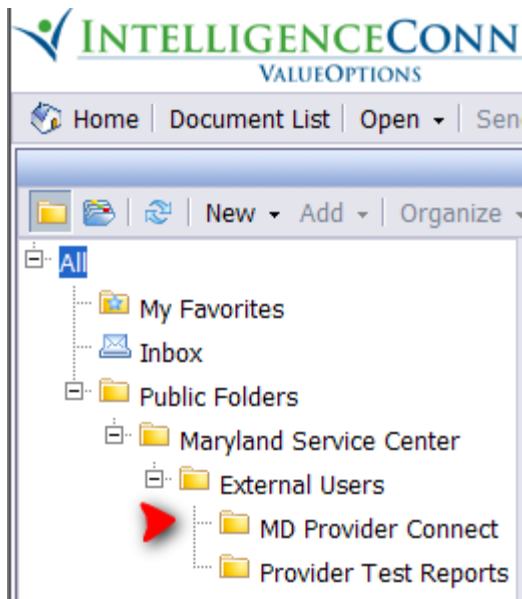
INTELLIGENCECONN
VALUEOPTIONS

Home | Document List | Open | Sen

New | Add | Organize

All
My Favorites
Inbox
Public Folders
Maryland Service Center
External Users
MD Provider Connect
Provider Test Reports